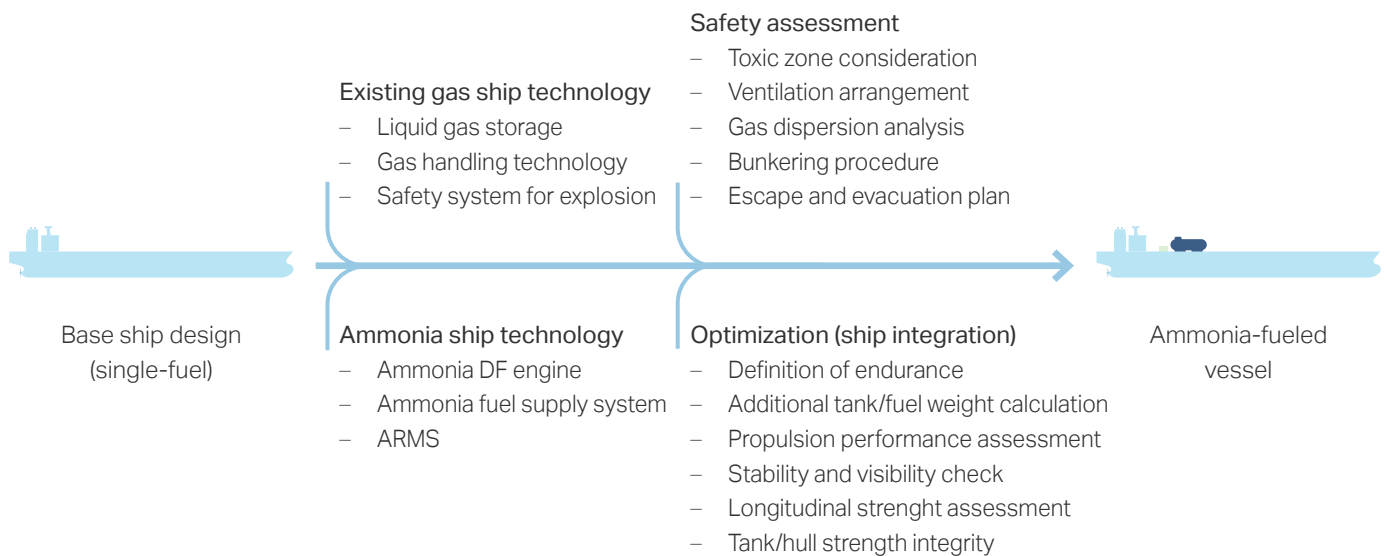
Base ship design (single-fuel)

Existing gas ship technology
– Liquid gas storage
– Gas handling technology
– Safety system for explosion

Ammonia ship technology
– Ammonia DF engine
– Ammonia fuel supply system
– ARMS

Safety assessment
– Toxic zone consideration
– Ventilation arrangement
– Gas dispersion analysis
– Bunkering procedure
– Escape and evacuation plan

Optimization (ship integration)
– Definition of endurance
– Additional tank/fuel weight calculation
– Propulsion performance assessment
– Stability and visibility check
– Longitudinal strenght assessment
– Tank/hull strength integrity

Ammonia-fueled vessel